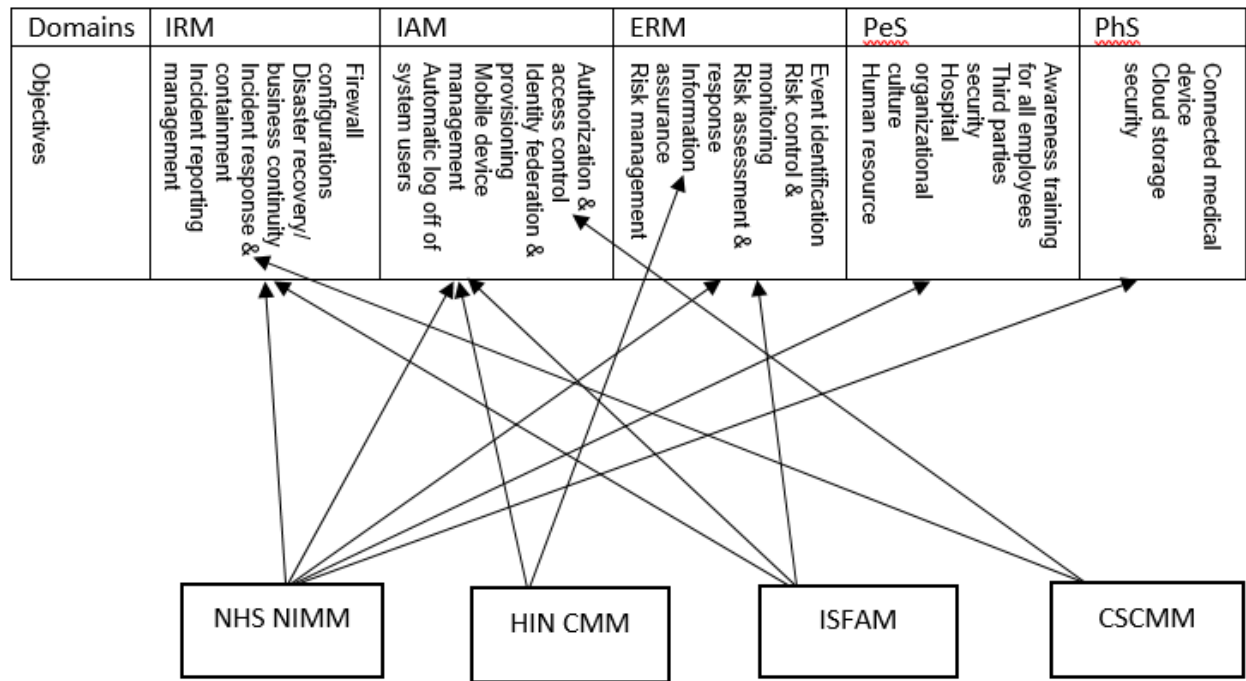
| Domains | IRM | IAM | ERM | PeS | PhS |
|---|---|---|---|---|---|
| Objectives | Firewall configurations Disaster recovery/ business continuity Incident response & containment Incident reporting management | Authorization & access control Identity federation & provisioning Mobile device management Automatic log off of system users | Event identification Risk control & monitoring Risk assessment & response Information assurance Risk management | Awareness training for all employees Third parties security Hospital organizational culture Human resource | Connected medical device Cloud storage security |

NHS NIMM

HIN CMM

ISFAM

CSCMM